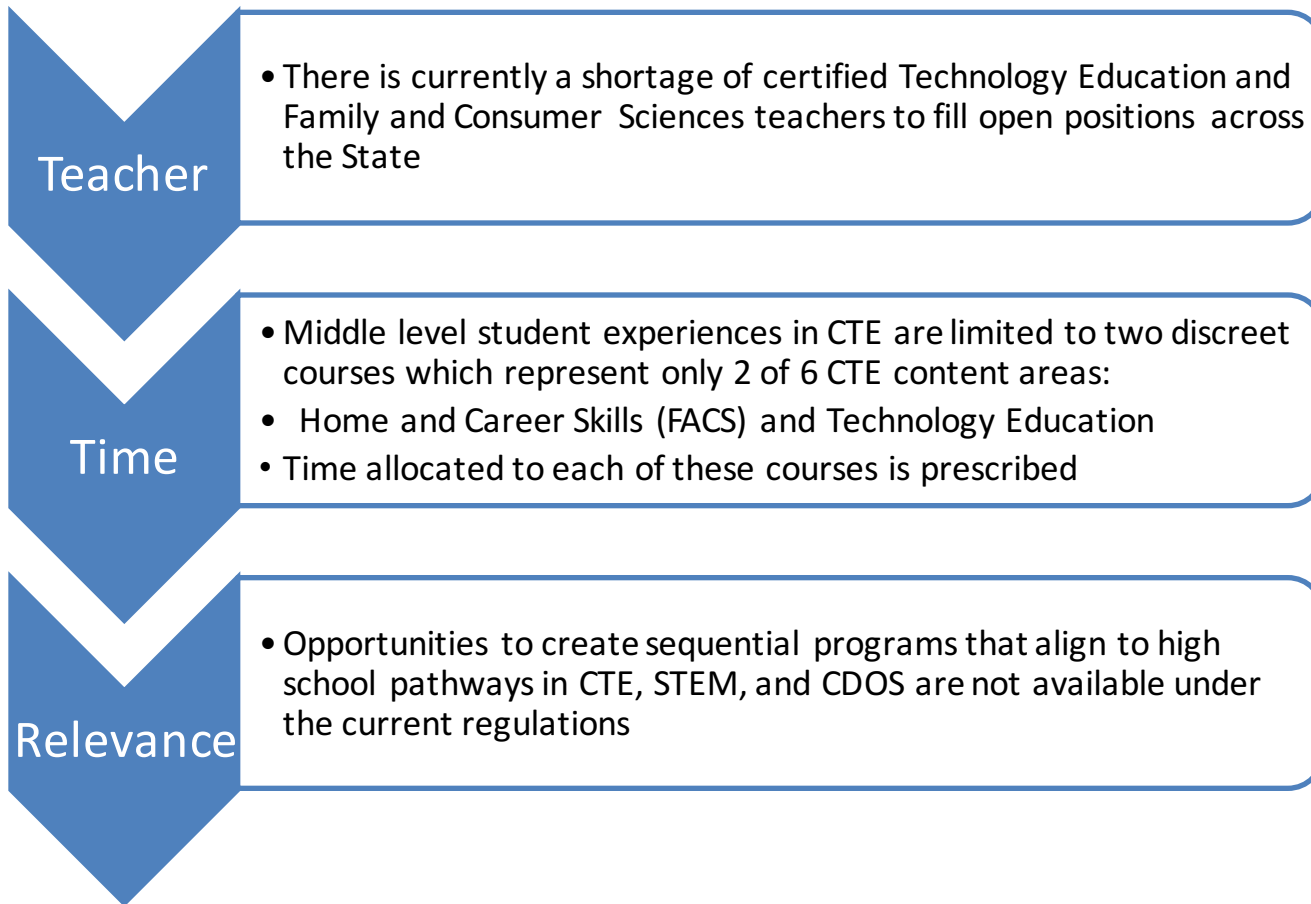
Teacher

• There is currently a shortage of certified Technology Education and Family and Consumer Sciences teachers to fill open positions across the State

Time

• Middle level student experiences in CTE are limited to two discreet courses which represent only 2 of 6 CTE content areas:
• Home and Career Skills (FACS) and Technology Education
• Time allocated to each of these courses is prescribed

Relevance

• Opportunities to create sequential programs that align to high school pathways in CTE, STEM, and CDOS are not available under the current regulations